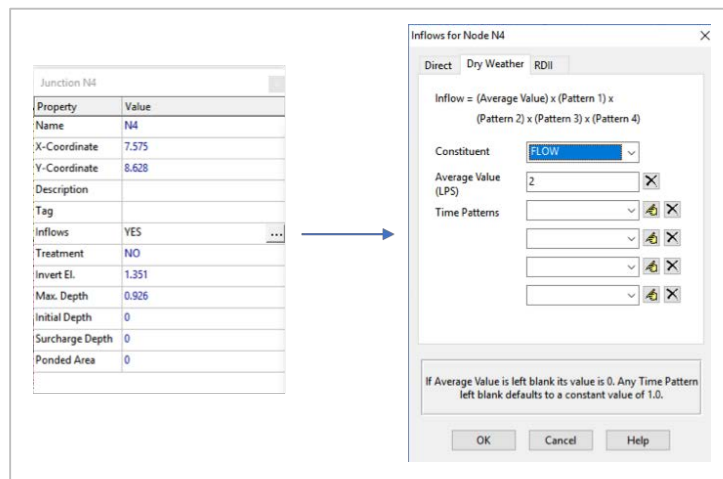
Junction N4

| Property | Value |
|---|---|
| Name | N4 |
| X-Coordinate | 7.575 |
| Y-Coordinate | 8.628 |
| Description | |
| Tag | |
| Inflows | YES ... |
| Treatment | NO |
| Invert El. | 1.351 |
| Max. Depth | 0.926 |
| Initial Depth | 0 |
| Surcharge Depth | 0 |
| Ponded Area | 0 |

Inflows for Node N4

Direct | Dry Weather | RDII

Inflow = (Average Value) x (Pattern 1) x (Pattern 2) x (Pattern 3) x (Pattern 4)

Constituent FLOW

Average Value (LPS) 2

Time Patterns

If Average Value is left blank its value is 0. Any Time Pattern left blank defaults to a constant value of 1.0.

OK Cancel Help